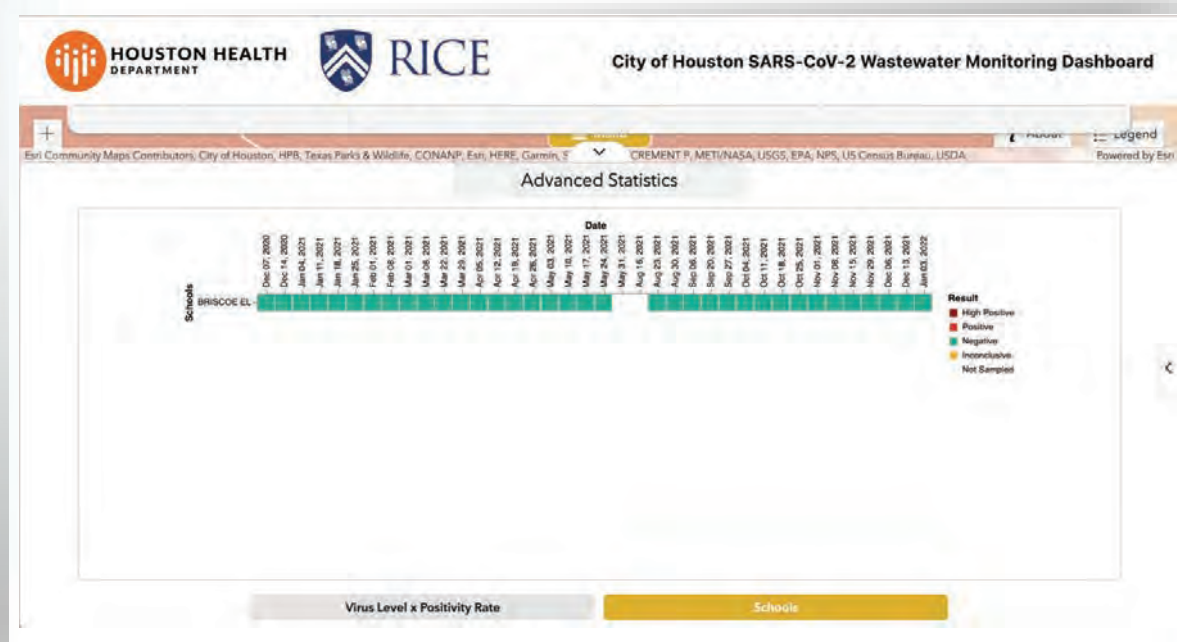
HOUSTON HEALTH DEPARTMENT

RICE

City of Houston SARS-CoV-2 Wastewater Monitoring Dashboard

+

About

Legend

Esri Community Maps Contributors, City of Houston, HPB, Texas Parks & Wildlife, CONANP, Esri, HERE, Garmin, S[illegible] CREMENT P, METI/NASA, USGS, EPA, NPS, US Census Bureau, USDA

Powered by Esri

Advanced Statistics

Date

Dec 07, 2020
Dec 14, 2020
Jan 04, 2021
Jan 11, 2021
Jan 18, 2021
Jan 25, 2021
Feb 01, 2021
Feb 08, 2021
Mar 01, 2021
Mar 08, 2021
Mar 22, 2021
Mar 29, 2021
Apr 05, 2021
Apr 12, 2021
Apr 19, 2021
Apr 26, 2021
May 03, 2021
May 10, 2021
May 17, 2021
May 24, 2021
May 31, 2021
Aug 16, 2021
Aug 23, 2021
Aug 30, 2021
Sep 06, 2021
Sep 20, 2021
Sep 27, 2021
Oct 04, 2021
Oct 11, 2021
Oct 18, 2021
Oct 25, 2021
Nov 01, 2021
Nov 08, 2021
Nov 15, 2021
Nov 29, 2021
Dec 06, 2021
Dec 13, 2021
Jan 03, 2022

Schools

BRISCOE EL

Result
High Positive
Positive
Negative
Inconclusive
Not Sampled

Virus Level x Positivity Rate

Schools